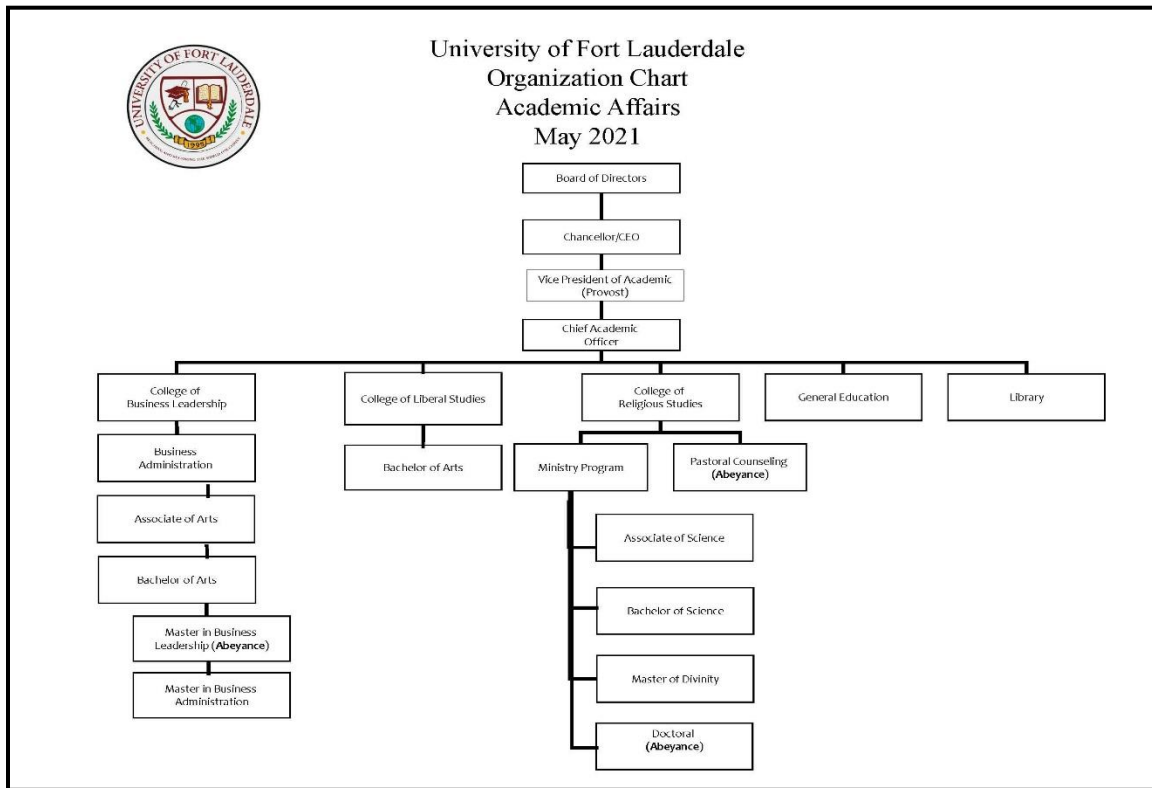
UNIVERSITY OF FORT LAUDERDALE

University of Fort Lauderdale
Organization Chart
Academic Affairs
May 2021

Board of Directors

Chancellor/CEO

Vice President of Academic (Provost)

Chief Academic Officer

College of Business Leadership

Business Administration

Associate of Arts

Bachelor of Arts

Master in Business Leadership (Abeyance)

Master in Business Administration

College of Liberal Studies

Bachelor of Arts

College of Religious Studies

Ministry Program

Associate of Science

Bachelor of Science

Master of Divinity

Doctoral (Abeyance)

Pastoral Counseling (Abeyance)

General Education

Library